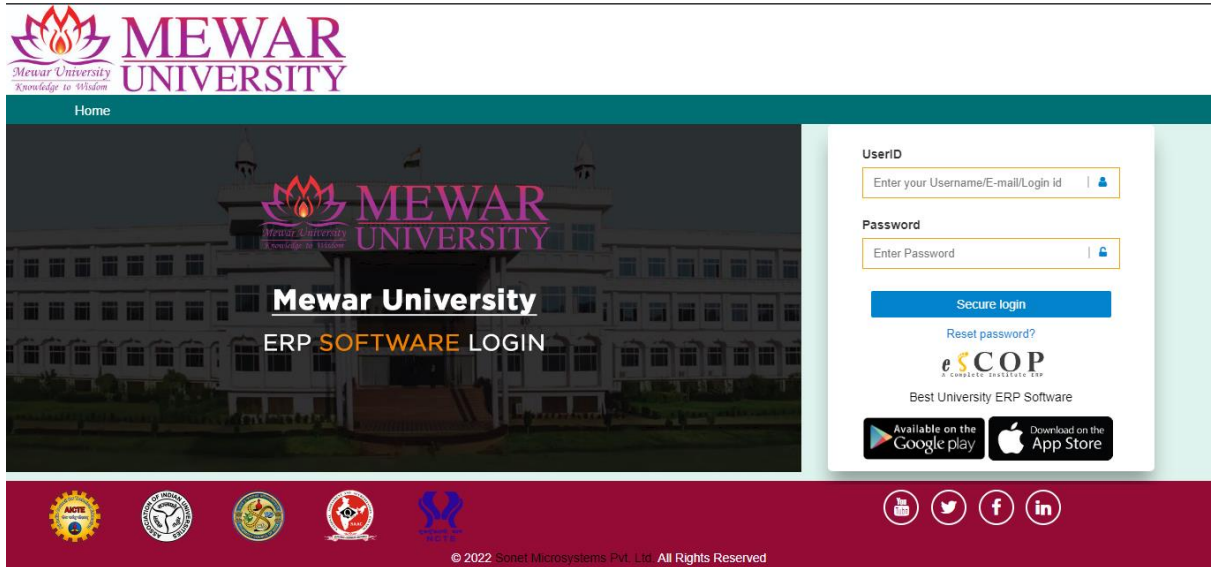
Mewar University
Knowledge to Wisdom
MEWAR
UNIVERSITY

Home

Mewar University
Knowledge to Wisdom
MEWAR
UNIVERSITY

Mewar University

ERP SOFTWARE LOGIN

UserID
Enter your Username/E-mail/Login id

Password
Enter Password

Secure login

Reset password?

eSCOP
A Complete Institute ERP

Best University ERP Software

Available on the Google play

Download on the App Store

AICTE

ASSOCIATION OF INDIAN UNIVERSITIES

NAAC

NCTE

© 2022 Sonet Microsystems Pvt. Ltd. All Rights Reserved